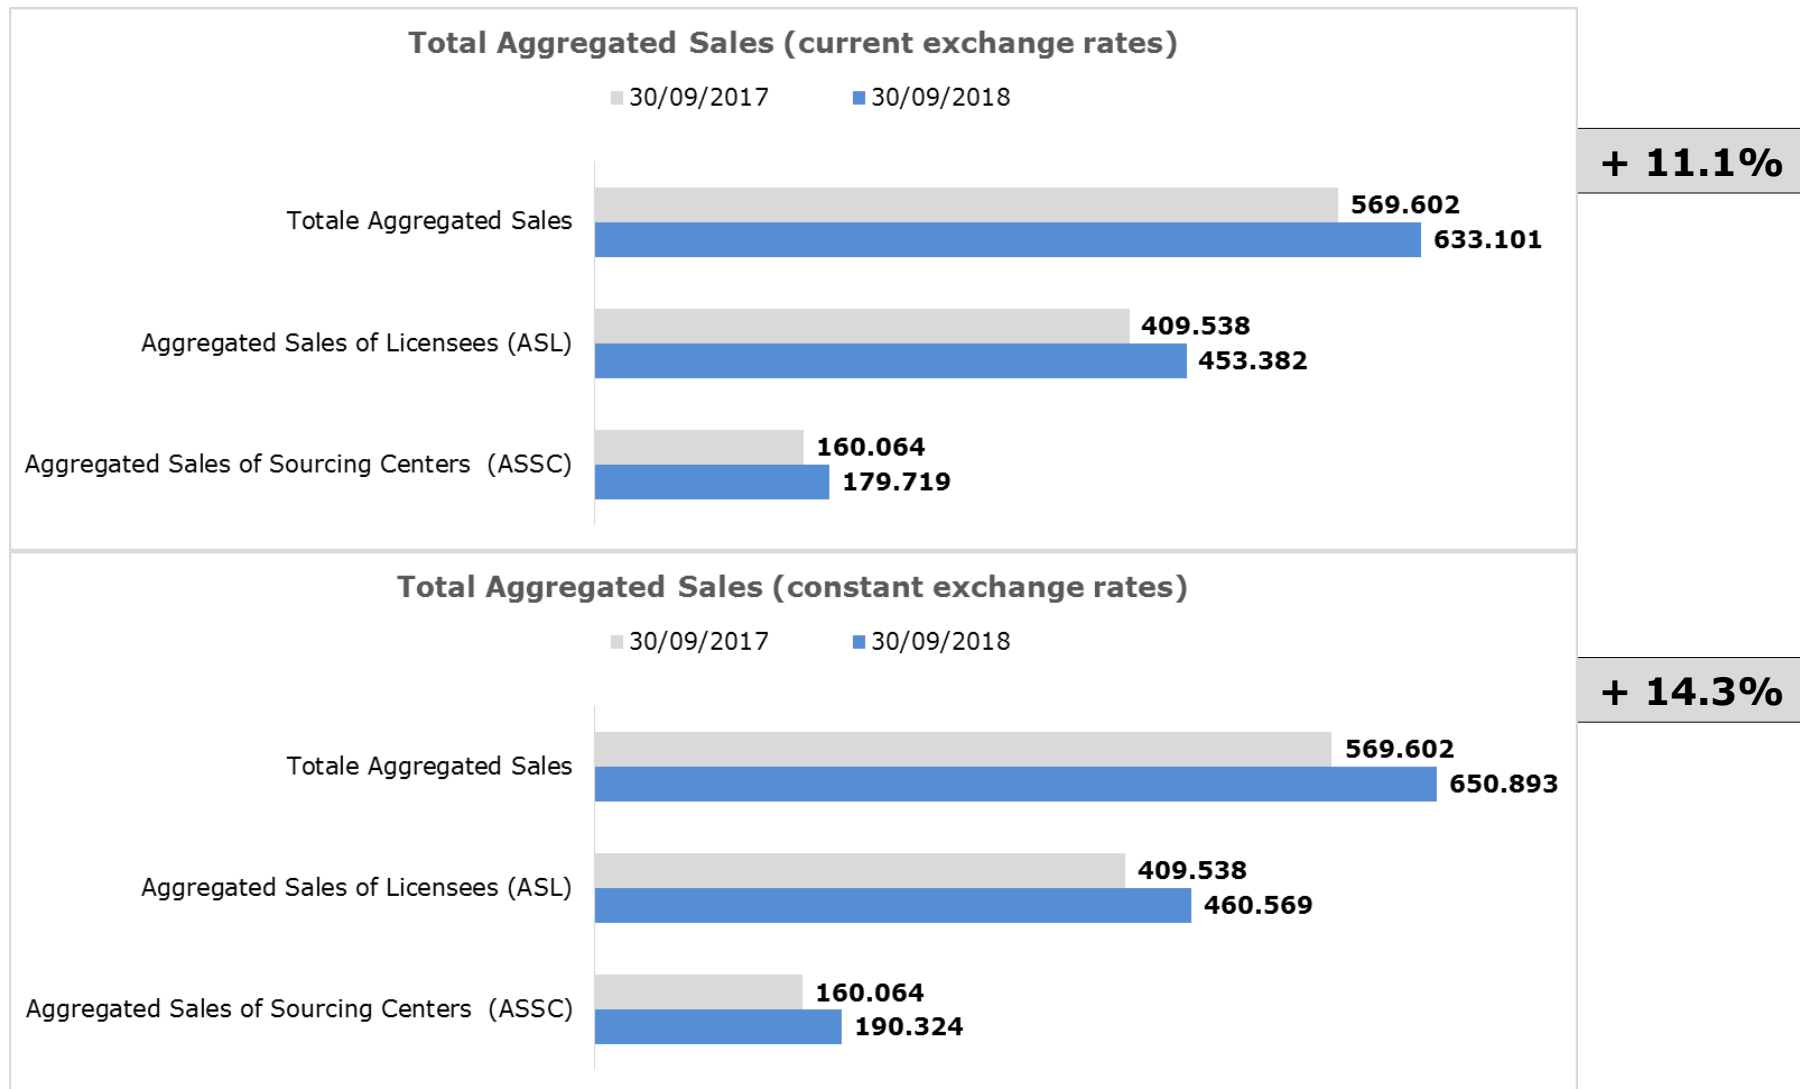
Total Aggregated Sales (current exchange rates)

30/09/2017 30/09/2018

Totale Aggregated Sales 569.602 633.101

Aggregated Sales of Licensees (ASL) 409.538 453.382

Aggregated Sales of Sourcing Centers (ASSC) 160.064 179.719

+ 11.1%

Total Aggregated Sales (constant exchange rates)

30/09/2017 30/09/2018

Totale Aggregated Sales 569.602 650.893

Aggregated Sales of Licensees (ASL) 409.538 460.569

Aggregated Sales of Sourcing Centers (ASSC) 160.064 190.324

+ 14.3%